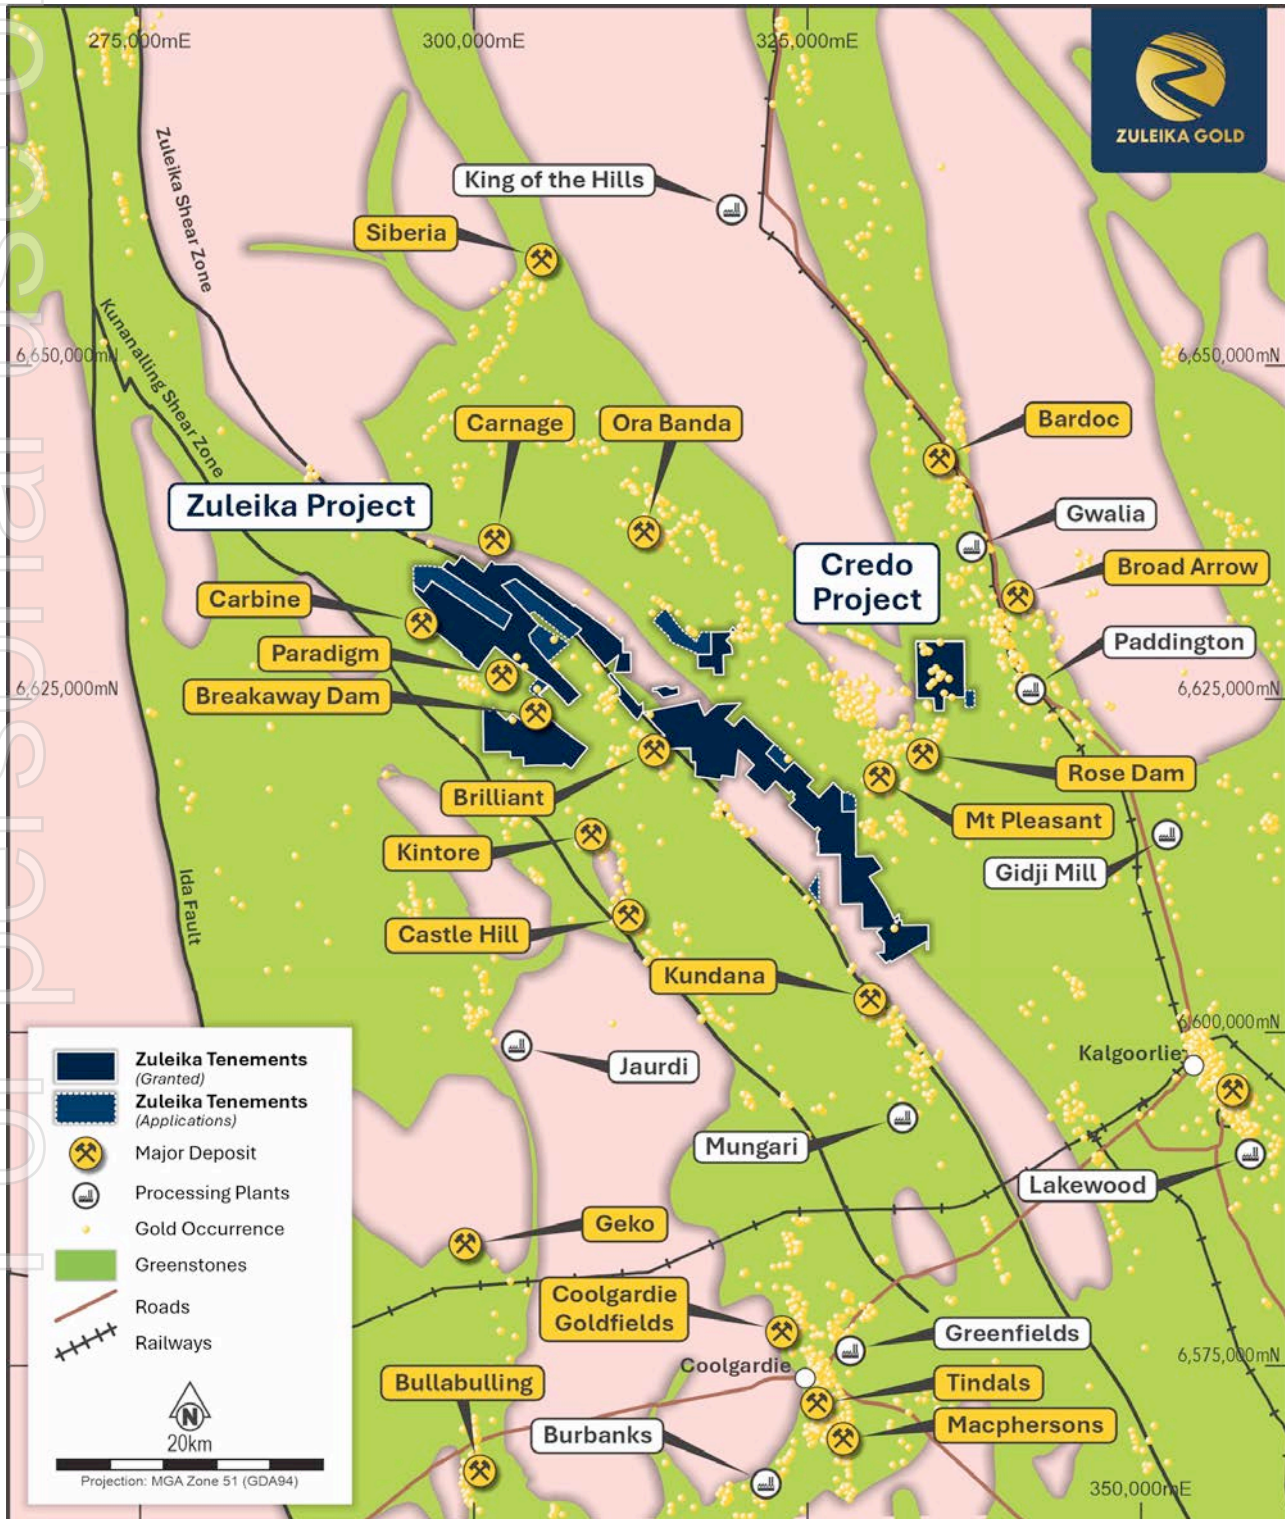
275,000mE
300,000mE
325,000mE
ZULEIKA GOLD
King of the Hills
Siberia
Zuleika Shear Zone
Kunanalling Shear Zone
6,650,000mN
6,650,000mN
Carnage
Ora Banda
Bardoc
Zuleika Project
Gwalia
Credo Project
Broad Arrow
Carbine
Paddington
Paradigm
6,625,000mN
6,625,000mN
Breakaway Dam
Brilliant
Rose Dam
Mt Pleasant
Kintore
Gidji Mill
Ida Fault
Castle Hill
Kundana
6,600,000mN
Kalgoorlie
Jaurdi
Mungari
Lakewood
Geko
Coolgardie Goldfields
Greenfields
Coolgardie
Tindals
6,575,000mN
Bullabulling
Burbanks
Macphersons
350,000mE
Zuleika Tenements (Granted)
Zuleika Tenements (Applications)
Major Deposit
Processing Plants
Gold Occurrence
Greenstones
Roads
Railways
N
20km
Projection: MGA Zone 51 (GDA94)